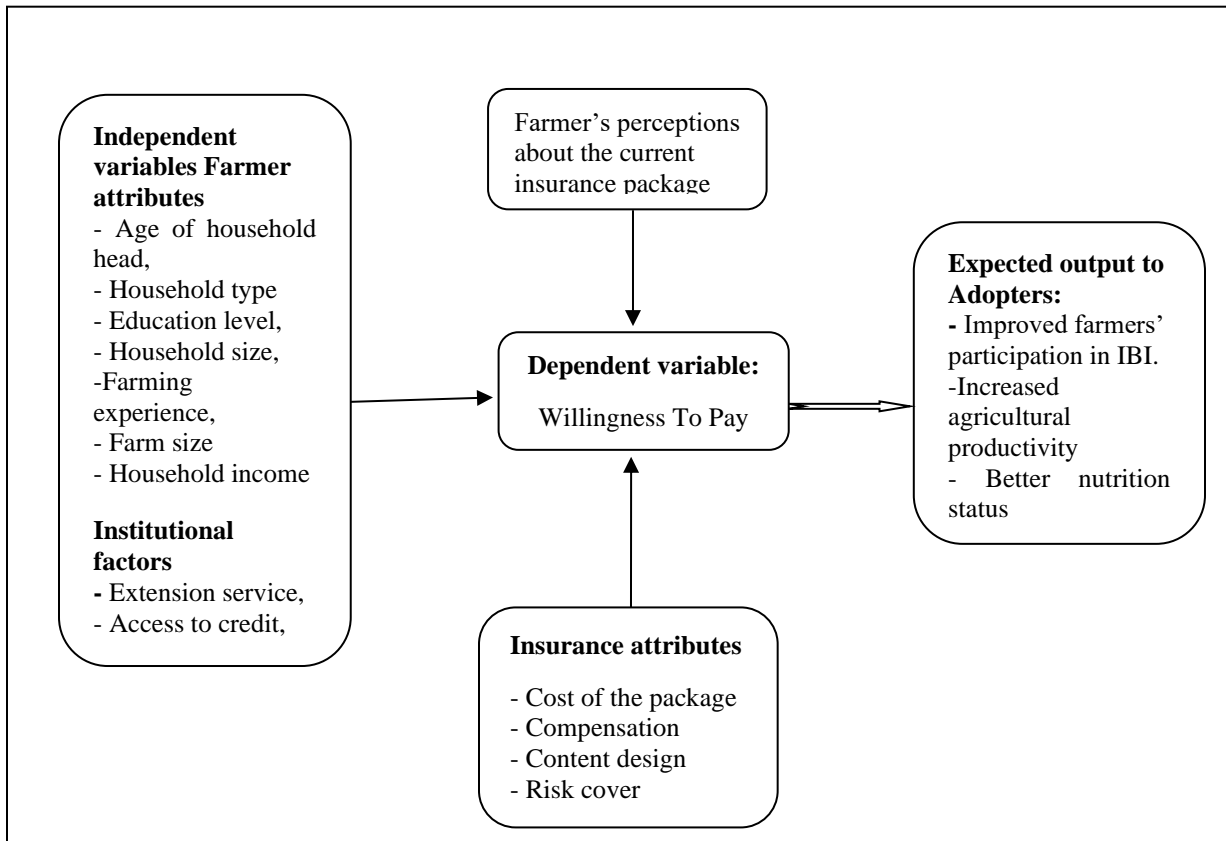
Independent variables Farmer attributes
- Age of household head,
- Household type
- Education level,
- Household size,
-Farming experience,
- Farm size
- Household income

Institutional factors
- Extension service,
- Access to credit,

Farmer's perceptions about the current insurance package

Dependent variable:
Willingness To Pay

Expected output to Adopters:
- Improved farmers' participation in IBI.
-Increased agricultural productivity
- Better nutrition status

Insurance attributes
- Cost of the package
- Compensation
- Content design
- Risk cover